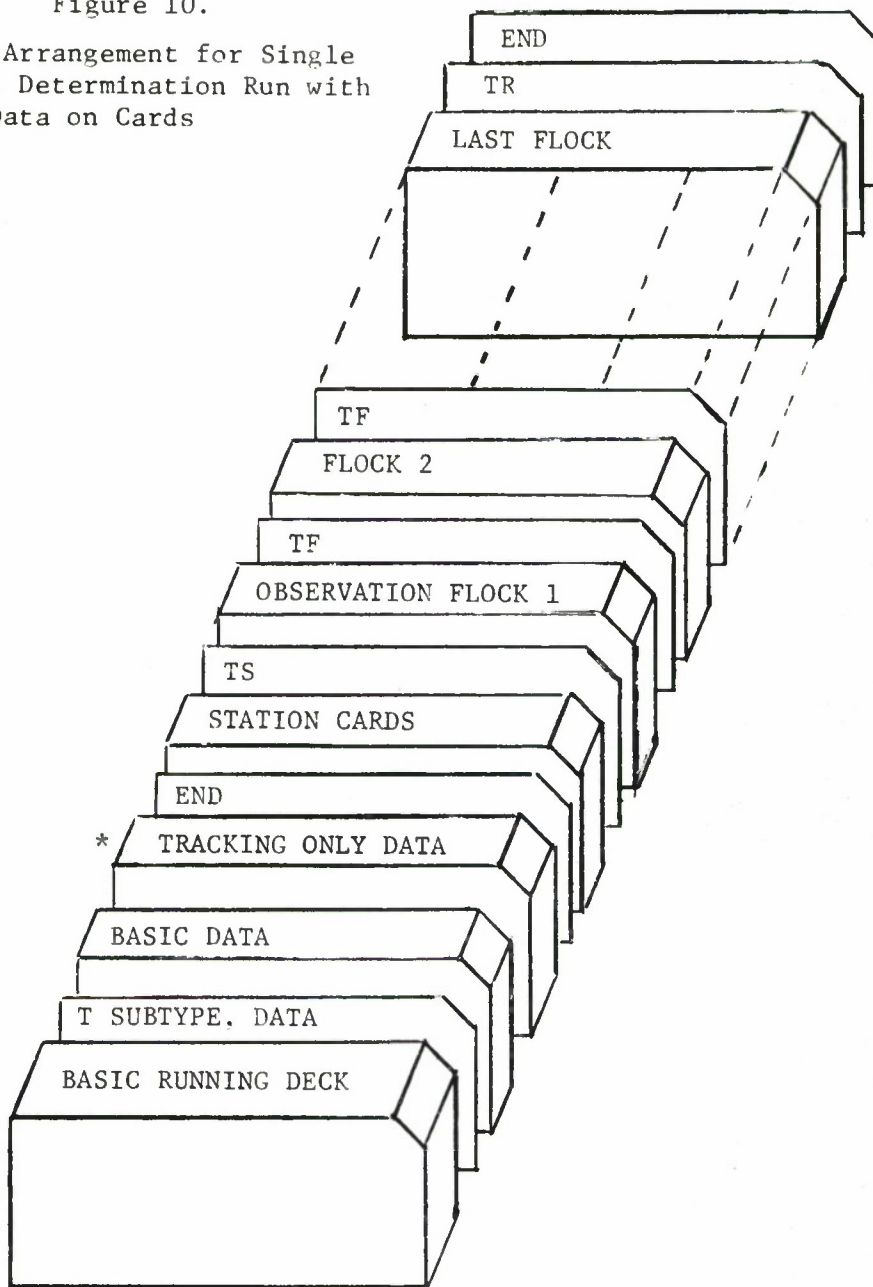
Figure 10.

Arrangement for Single Determination Run with Data on Cards

END

TR

LAST FLOCK

TF

FLOCK 2

TF

OBSERVATION FLOCK 1

TS

STATION CARDS

END

* TRACKING ONLY DATA

BASIC DATA

T SUBTYPE, DATA

BASIC RUNNING DECK